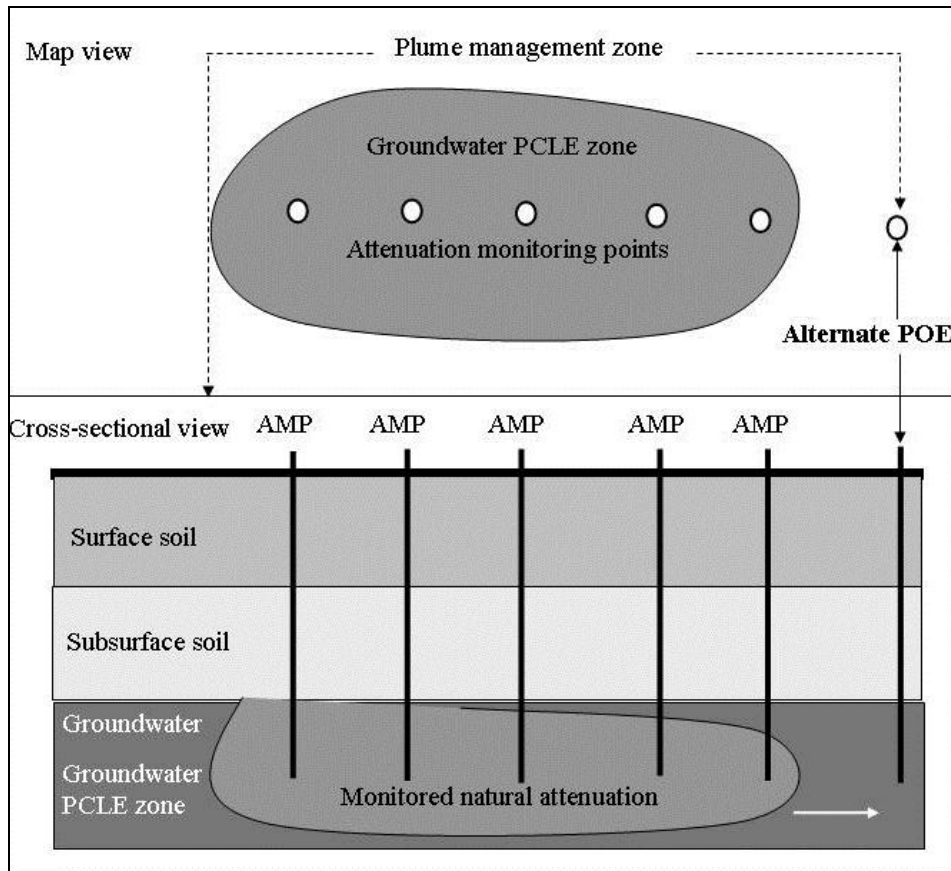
Map view

Plume management zone

Groundwater PCLE zone

Attenuation monitoring points

Alternate POE

Cross-sectional view

AMP AMP AMP AMP AMP

Surface soil

Subsurface soil

Groundwater

Groundwater PCLE zone

Monitored natural attenuation